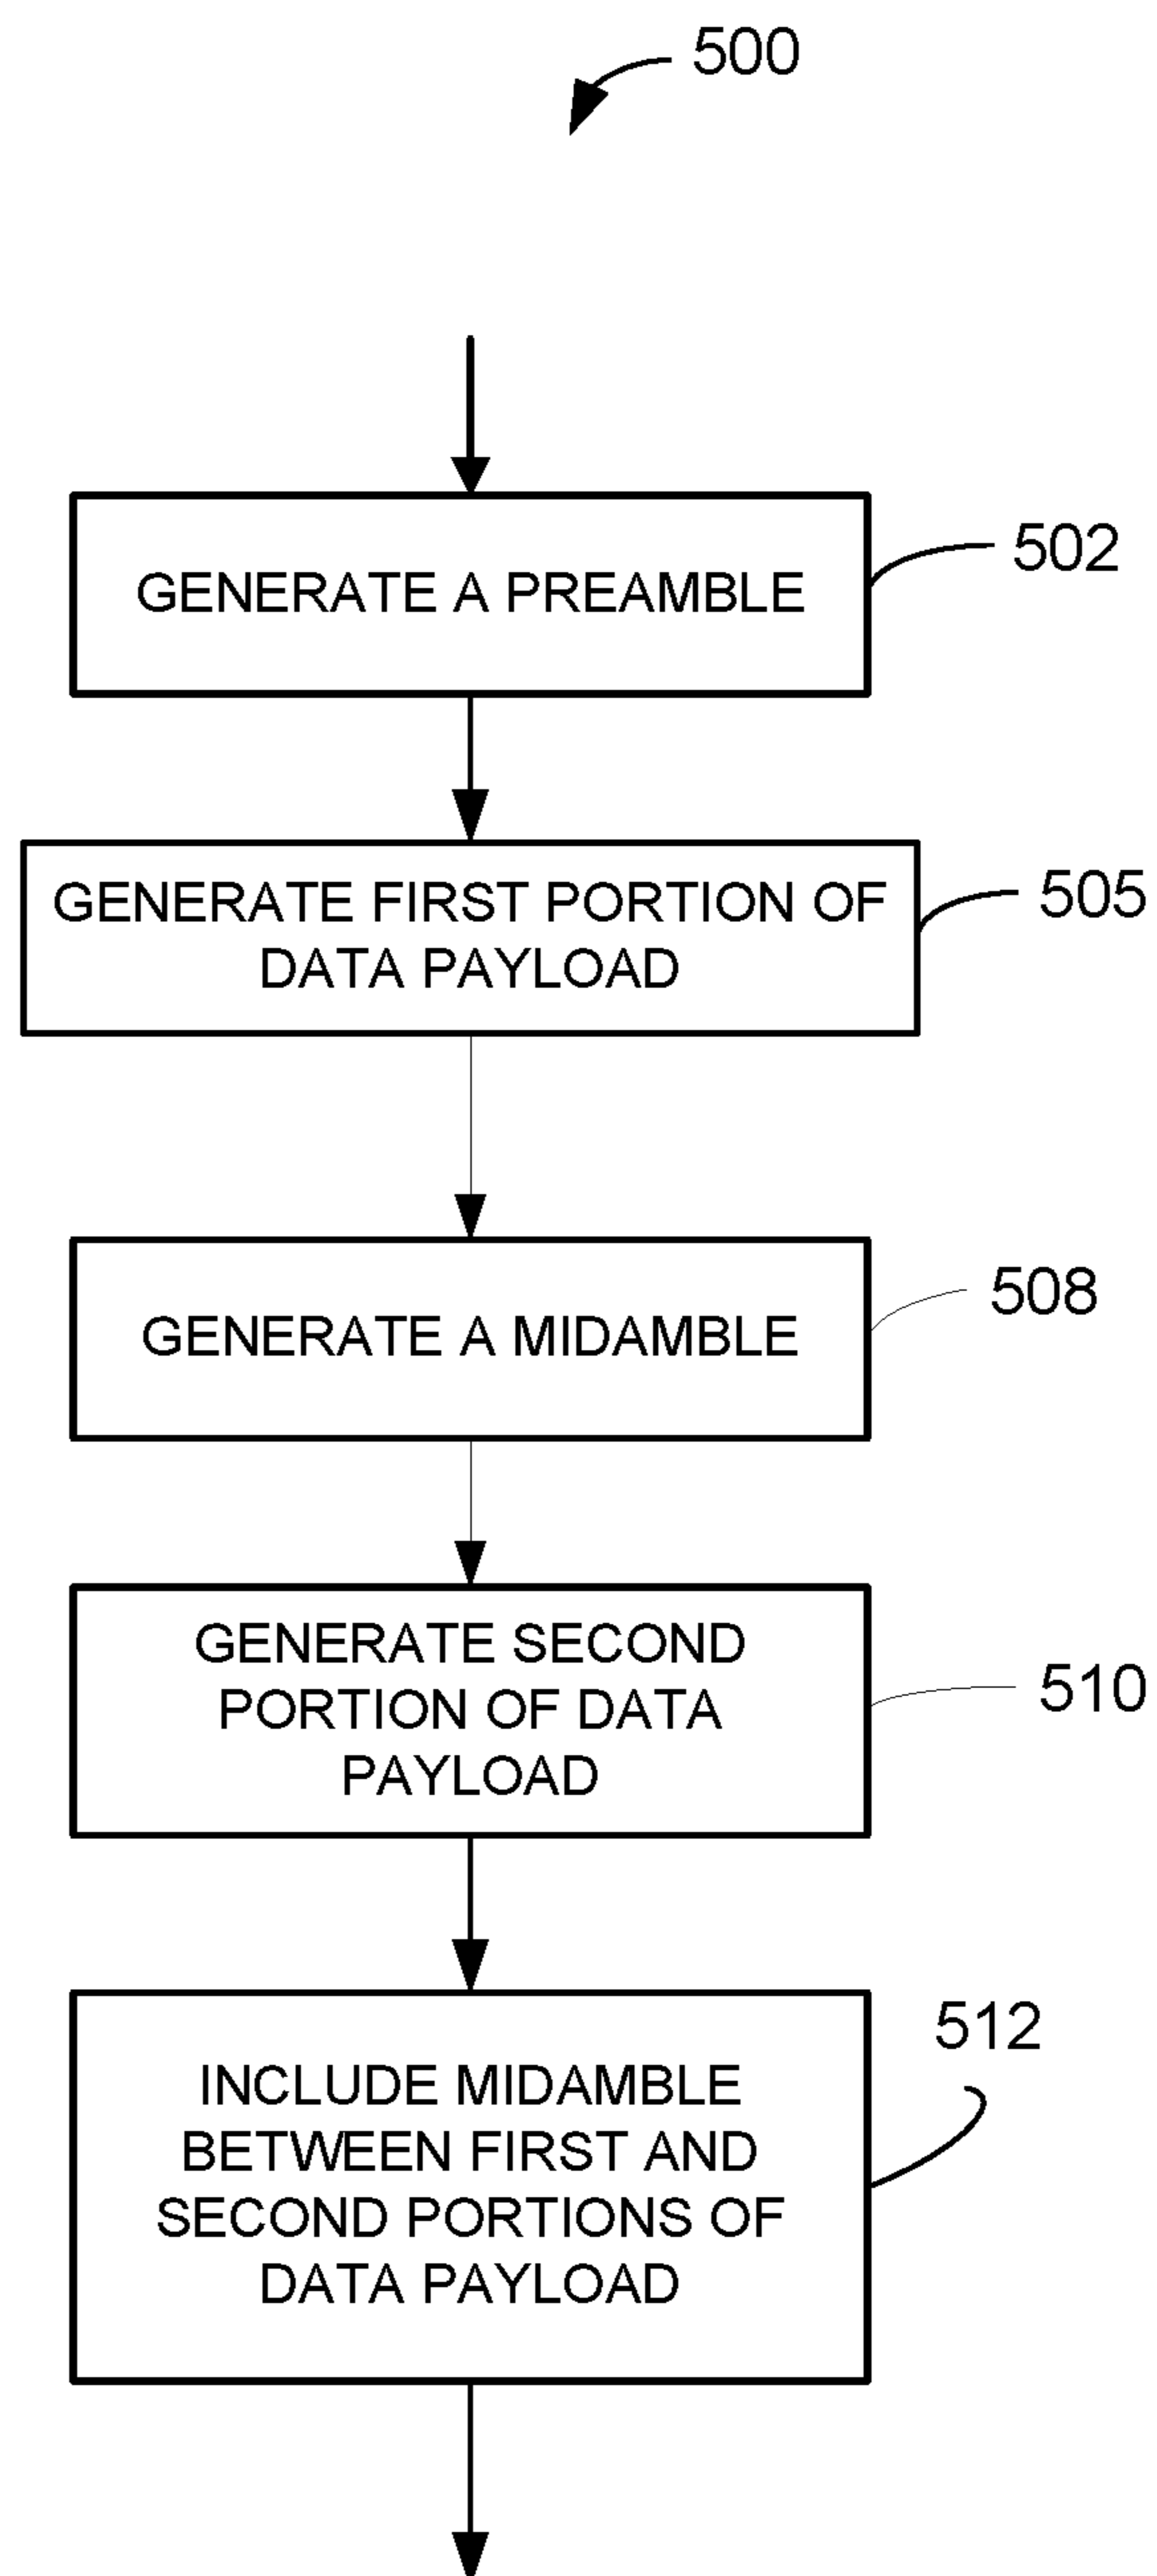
500

GENERATE A PREAMBLE

502

GENERATE FIRST PORTION OF DATA PAYLOAD

505

GENERATE A MIDAMBLE

508

GENERATE SECOND PORTION OF DATA PAYLOAD

510

INCLUDE MIDAMBLE BETWEEN FIRST AND SECOND PORTIONS OF DATA PAYLOAD

512